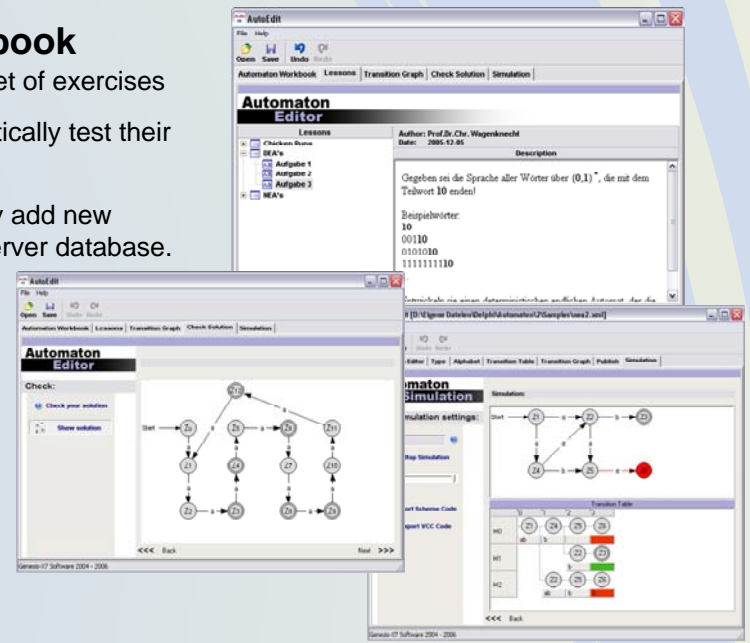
book

et of exercises

tically test their

y add new
erver database.

AutoEdit
File Help
Open Save Undo Redo
Automaton Workbook | Lessons | Transition Graph | Check Solution | Simulation

Automaton
Editor

Lessons
Chicken Runs
DEA's
Aufgabe 1
Aufgabe 2
Aufgabe 3
NEA's

Author: Prof.Dr.Chr. Wagenknecht
Date: 2005-12-05
Description

Gegeben sei die Sprache aller Wörter über $\{0,1\}^*$, die mit dem Teilwort 10 enden!

Beispielwörter:
10
00110
01010l0
1111111l0

AutoEdit
File Help
Open Save Undo Redo
Automaton Workbook | Lessons | Transition Graph | Check Solution | Simulation

Automaton
Editor

Check:
Check your solution
Show solution

Start

<<< Back
Next >>>
Genesis-X7 Software 2004 - 2006

[D:\Eigene Dateien\Delphi\Automates\2\Samples\uea2.xml]
Open Save Undo Redo
Editor | Type | Alphabet | Transition Table | Transition Graph | Publish | Simulation

omaton
Simulation

Simulation:
mulation settings:
Stop Simulation
Export Scheme Code
Export VCC Code

Start

Transition Table
M0
M1
M2

<<< Back
Genesis-X7 Software 2004 - 2006